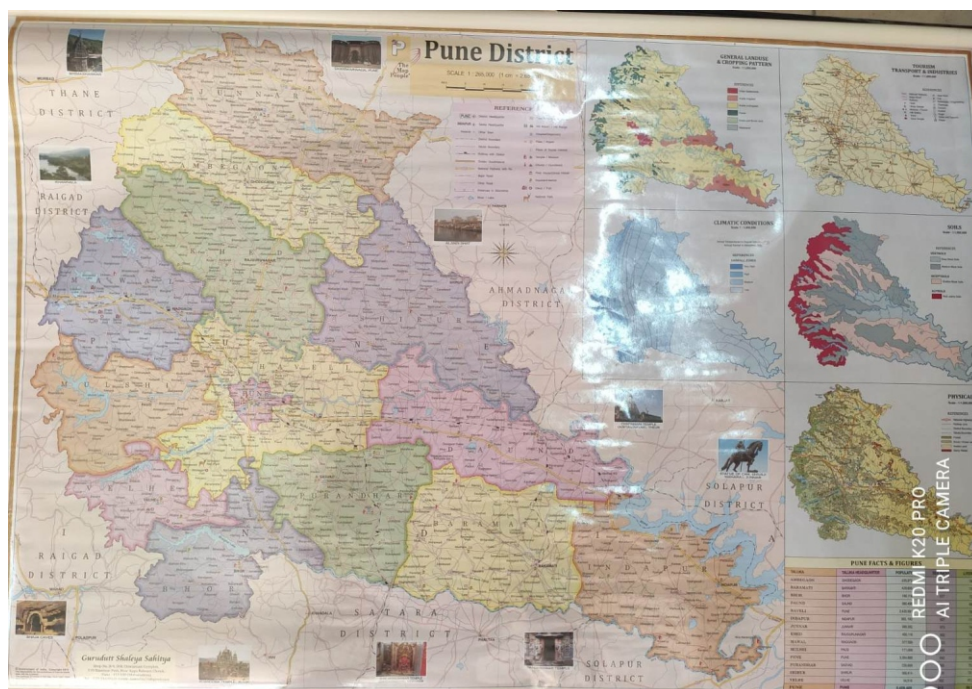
Pune District

SCALE 1 : 250,000 (1 cm = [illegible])

REFERENCE

THANE DISTRICT

RAIGAD DISTRICT

AHMADNAGAR DISTRICT

SOLAPUR DISTRICT

RAIGAD DISTRICT

SATARA DISTRICT

SOLAPUR DISTRICT

MULSHI

PURANDHAR

BARAMATI

INDAPUR

DAUND

BHOR

JUNNAR

SHIRUR

GENERAL LANDUSE & CROPPING PATTERN

TOURISM TRANSPORT & INDUSTRIES

CLIMATIC CONDITIONS

SOILS

PHYSICAL

PUNE FACTS & FIGURES

Gurudatt Shaleya Sahitya

REDMI K20 PRO
AI TRIPLE CAMERA